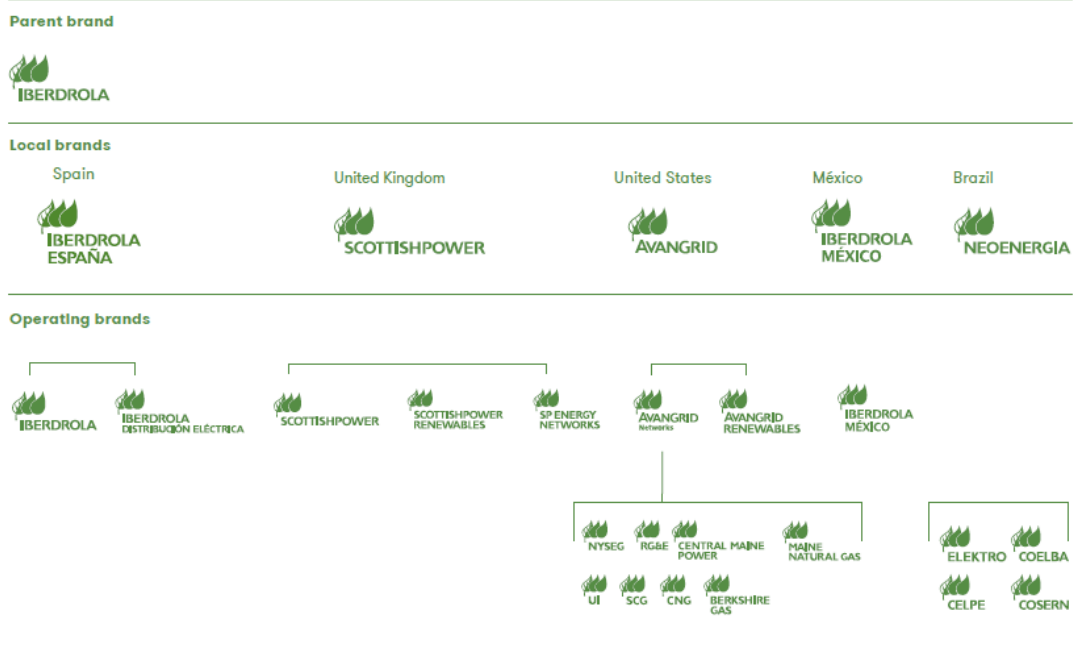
Parent brand

IBERDROLA

Local brands

Spain

IBERDROLA ESPAÑA

United Kingdom

SCOTTISHPOWER

United States

AVANGRID

México

IBERDROLA MÉXICO

Brazil

NEOENERGIA

Operating brands

IBERDROLA

IBERDROLA DISTRIBUCIÓN ELÉCTRICA

SCOTTISHPOWER

SCOTTISHPOWER RENEWABLES

SP ENERGY NETWORKS

AVANGRID Networks

AVANGRID RENEWABLES

IBERDROLA MÉXICO

NYSEG

RG&E

CENTRAL MAINE POWER

MAINE NATURAL GAS

UI

SCG

CNG

BERKSHIRE GAS

ELEKTRO

COELBA

CELPE

COSERN